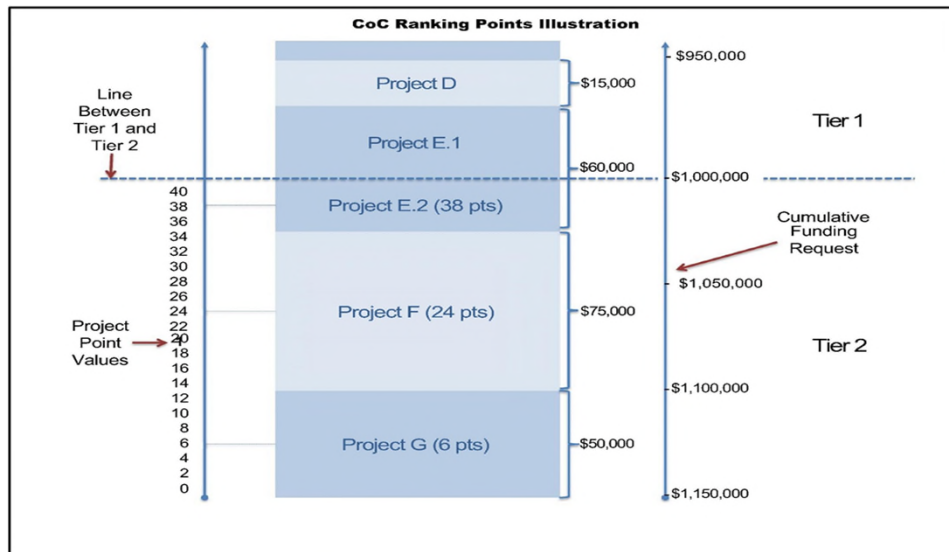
CoC Ranking Points Illustration

Line Between Tier 1 and Tier 2

Project D

$15,000

$950,000

Tier 1

Project E.1

$60,000

$1,000,000

40
38
36
34
32
30
28
26
24
22
20
18
16
14
12
10
8
6
4
2
0

Project E.2 (38 pts)

Cumulative Funding Request

$1,050,000

Project Point Values

Project F (24 pts)

$75,000

Tier 2

$1,100,000

Project G (6 pts)

$50,000

$1,150,000